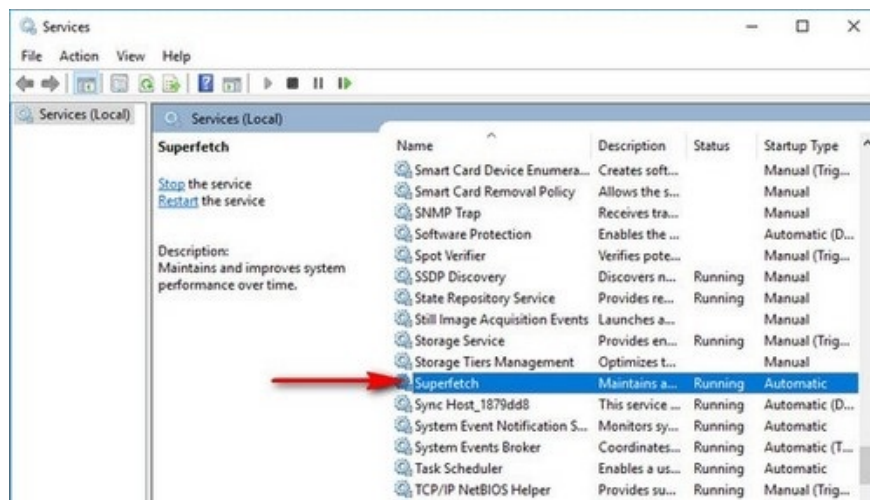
Services

File Action View Help

Services (Local)

Services (Local)

Superfetch

Stop the service
Restart the service

Description:
Maintains and improves system performance over time.

| Name | Description | Status | Startup Type |
|---|---|---|---|
| Smart Card Device Enumera... | Creates soft... | | Manual (Trig... |
| Smart Card Removal Policy | Allows the s... | | Manual |
| SNMP Trap | Receives tra... | | Manual |
| Software Protection | Enables the ... | | Automatic (D... |
| Spot Verifier | Verifies pote... | | Manual (Trig... |
| SSDP Discovery | Discovers n... | Running | Manual |
| State Repository Service | Provides re... | Running | Manual |
| Still Image Acquisition Events | Launches a... | | Manual |
| Storage Service | Provides en... | Running | Manual (Trig... |
| Storage Tiers Management | Optimizes t... | | Manual |
| Superfetch | Maintains a... | Running | Automatic |
| Sync Host_1879dd8 | This service ... | Running | Automatic (D... |
| System Event Notification S... | Monitors sy... | Running | Automatic |
| System Events Broker | Coordinates... | Running | Automatic (T... |
| Task Scheduler | Enables a us... | Running | Automatic |
| TCP/IP NetBIOS Helper | Provides su... | Running | Manual (Trig... |